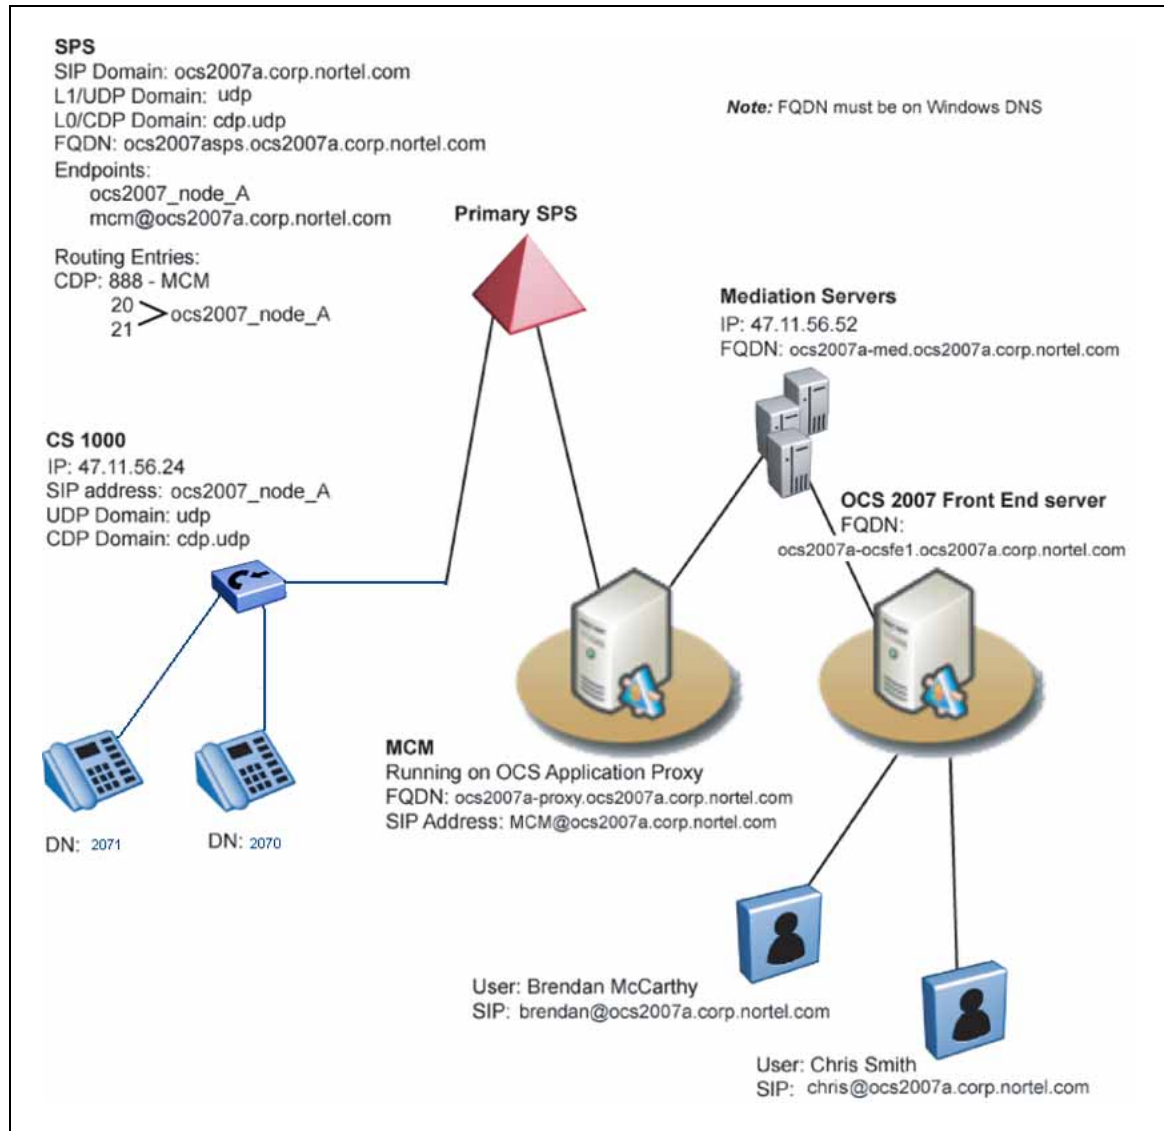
SPS
SIP Domain: ocs2007a.corp.nortel.com
L1/UDP Domain: udp
L0/CDP Domain: cdp.udp
FQDN: ocs2007asps.ocs2007a.corp.nortel.com
Endpoints:
ocs2007_node_A
mcm@ocs2007a.corp.nortel.com

Routing Entries:
CDP: 888 - MCM
20
21 > ocs2007_node_A

Note: FQDN must be on Windows DNS

Primary SPS

Mediation Servers
IP: 47.11.56.52
FQDN: ocs2007a-med.ocs2007a.corp.nortel.com

CS 1000
IP: 47.11.56.24
SIP address: ocs2007_node_A
UDP Domain: udp
CDP Domain: cdp.udp

OCS 2007 Front End server
FQDN:
ocs2007a-ocsfe1.ocs2007a.corp.nortel.com

MCM
Running on OCS Application Proxy
FQDN: ocs2007a-proxy.ocs2007a.corp.nortel.com
SIP Address: MCM@ocs2007a.corp.nortel.com

DN: 2071

DN: 2070

User: Brendan McCarthy
SIP: brendan@ocs2007a.corp.nortel.com

User: Chris Smith
SIP: chris@ocs2007a.corp.nortel.com